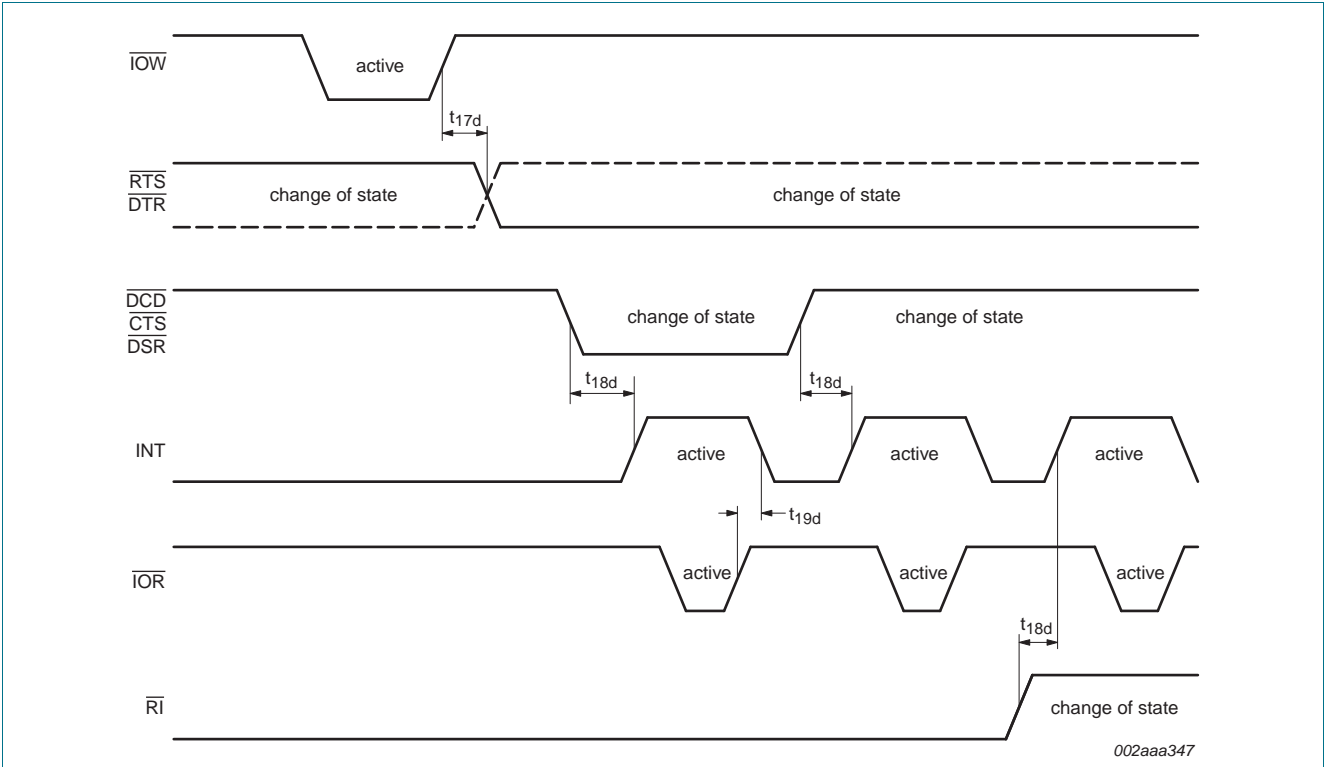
$\overline{IOW}$

active

$t_{17d}$

$\overline{RTS}$
$\overline{DTR}$

change of state

change of state

$\overline{DCD}$
$\overline{CTS}$
$\overline{DSR}$

change of state

change of state

$t_{18d}$

$t_{18d}$

INT

active

active

active

$t_{19d}$

$\overline{IOR}$

active

active

active

$t_{18d}$

$\overline{RI}$

change of state

002aaa347